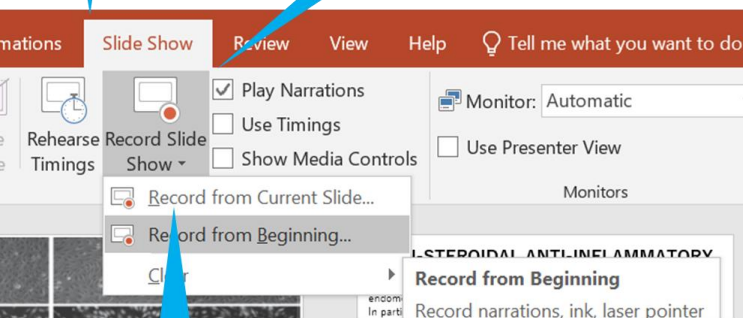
mations

Slide Show

Review

View

Help

Tell me what you want to do

Rehearse Timings

Record Slide Show

Play Narrations

Use Timings

Show Media Controls

Monitor: Automatic

Use Presenter View

Monitors

Record from Current Slide...

Record from Beginning...

Clear

-STEROIDAL ANTI-INFLAMMATORY

Record from Beginning

Record narrations, ink, laser pointer

endome

In parti